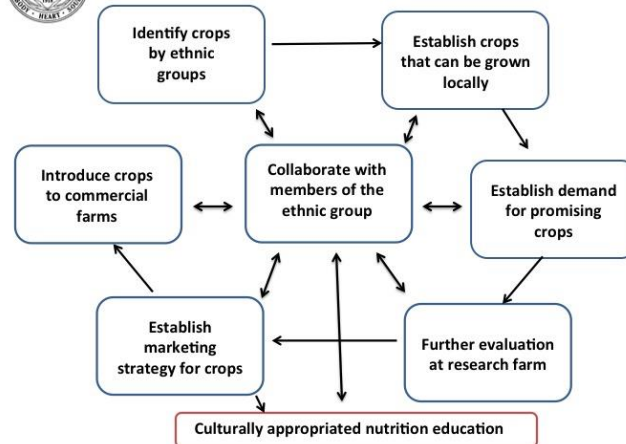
Identify crops by ethnic groups

Establish crops that can be grown locally

Introduce crops to commercial farms

Collaborate with members of the ethnic group

Establish demand for promising crops

Establish marketing strategy for crops

Further evaluation at research farm

Culturally appropriated nutrition education